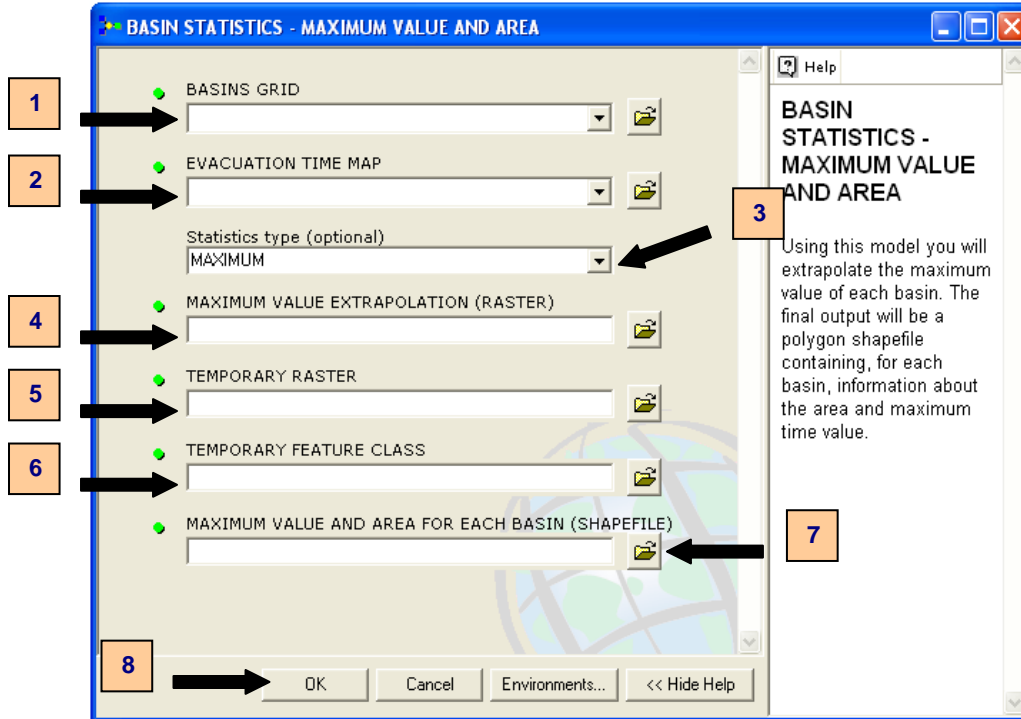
BASIN STATISTICS - MAXIMUM VALUE AND AREA

1

BASINS GRID

2

EVACUATION TIME MAP

3

Statistics type (optional)

MAXIMUM

4

MAXIMUM VALUE EXTRAPOLATION (RASTER)

5

TEMPORARY RASTER

6

TEMPORARY FEATURE CLASS

7

MAXIMUM VALUE AND AREA FOR EACH BASIN (SHAPEFILE)

8

OK

Cancel

Environments...

<< Hide Help

Help

BASIN STATISTICS - MAXIMUM VALUE AND AREA

Using this model you will extrapolate the maximum value of each basin. The final output will be a polygon shapefile containing, for each basin, information about the area and maximum time value.